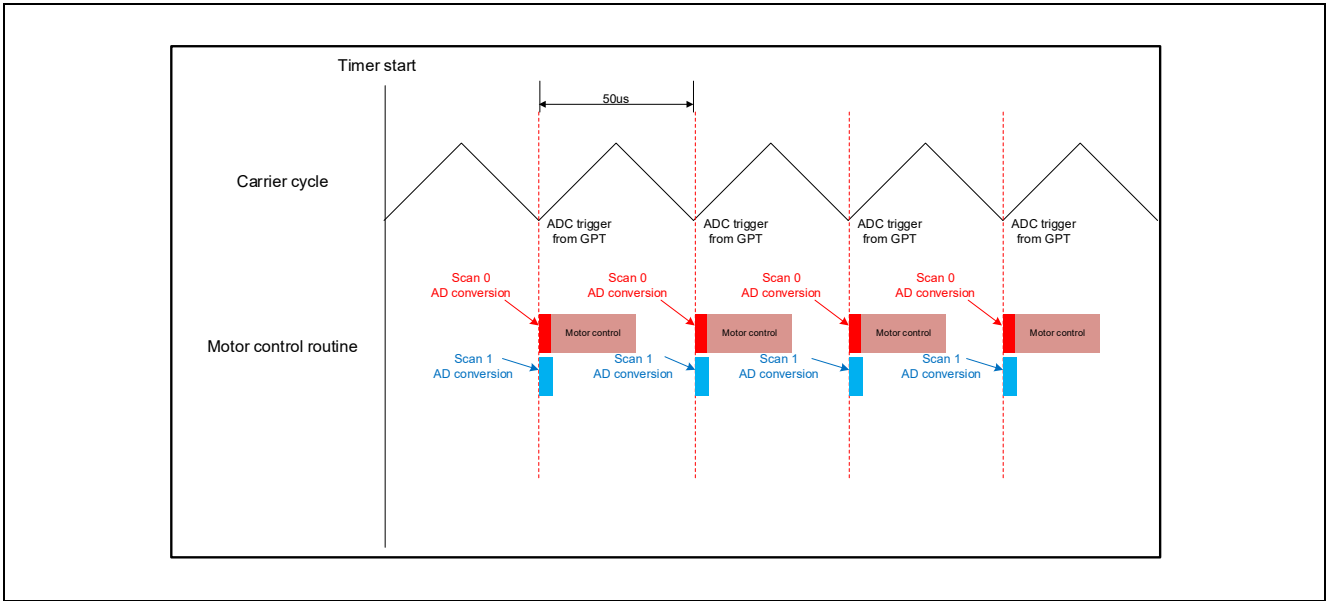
Timer start

50us

Carrier cycle

ADC trigger from GPT

ADC trigger from GPT

ADC trigger from GPT

ADC trigger from GPT

Scan 0 AD conversion

Scan 0 AD conversion

Scan 0 AD conversion

Scan 0 AD conversion

Motor control routine

Motor control

Motor control

Motor control

Motor control

Scan 1 AD conversion

Scan 1 AD conversion

Scan 1 AD conversion

Scan 1 AD conversion